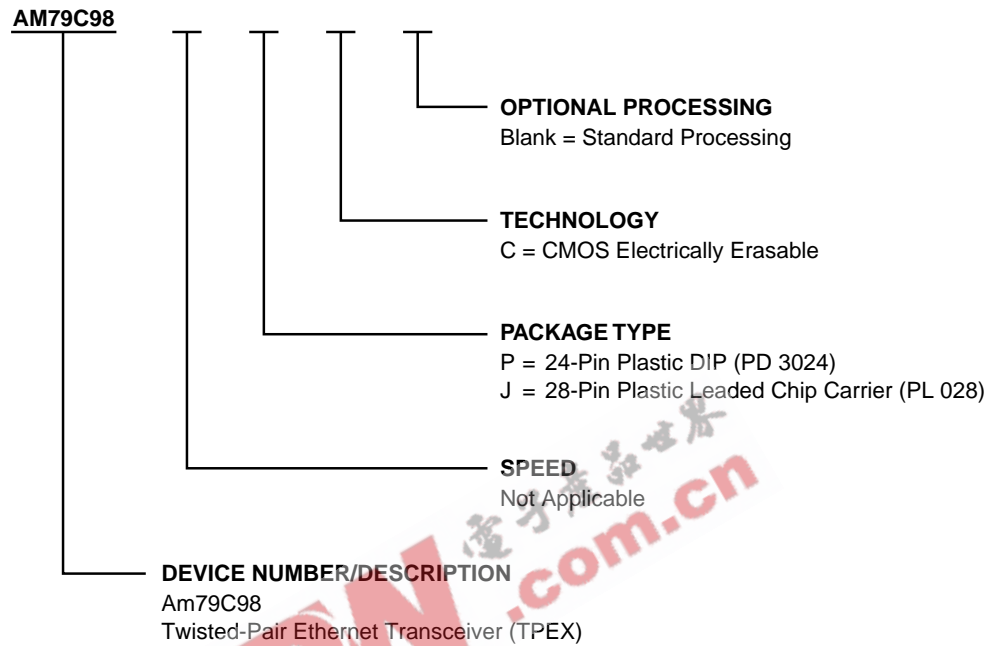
AM79C98

OPTIONAL PROCESSING
Blank = Standard Processing

TECHNOLOGY
C = CMOS Electrically Erasable

PACKAGE TYPE
P = 24-Pin Plastic DIP (PD 3024)
J = 28-Pin Plastic Leaded Chip Carrier (PL 028)

SPEED
Not Applicable

DEVICE NUMBER/DESCRIPTION
Am79C98
Twisted-Pair Ethernet Transceiver (TPEX)

電子產品世界
.com.cn